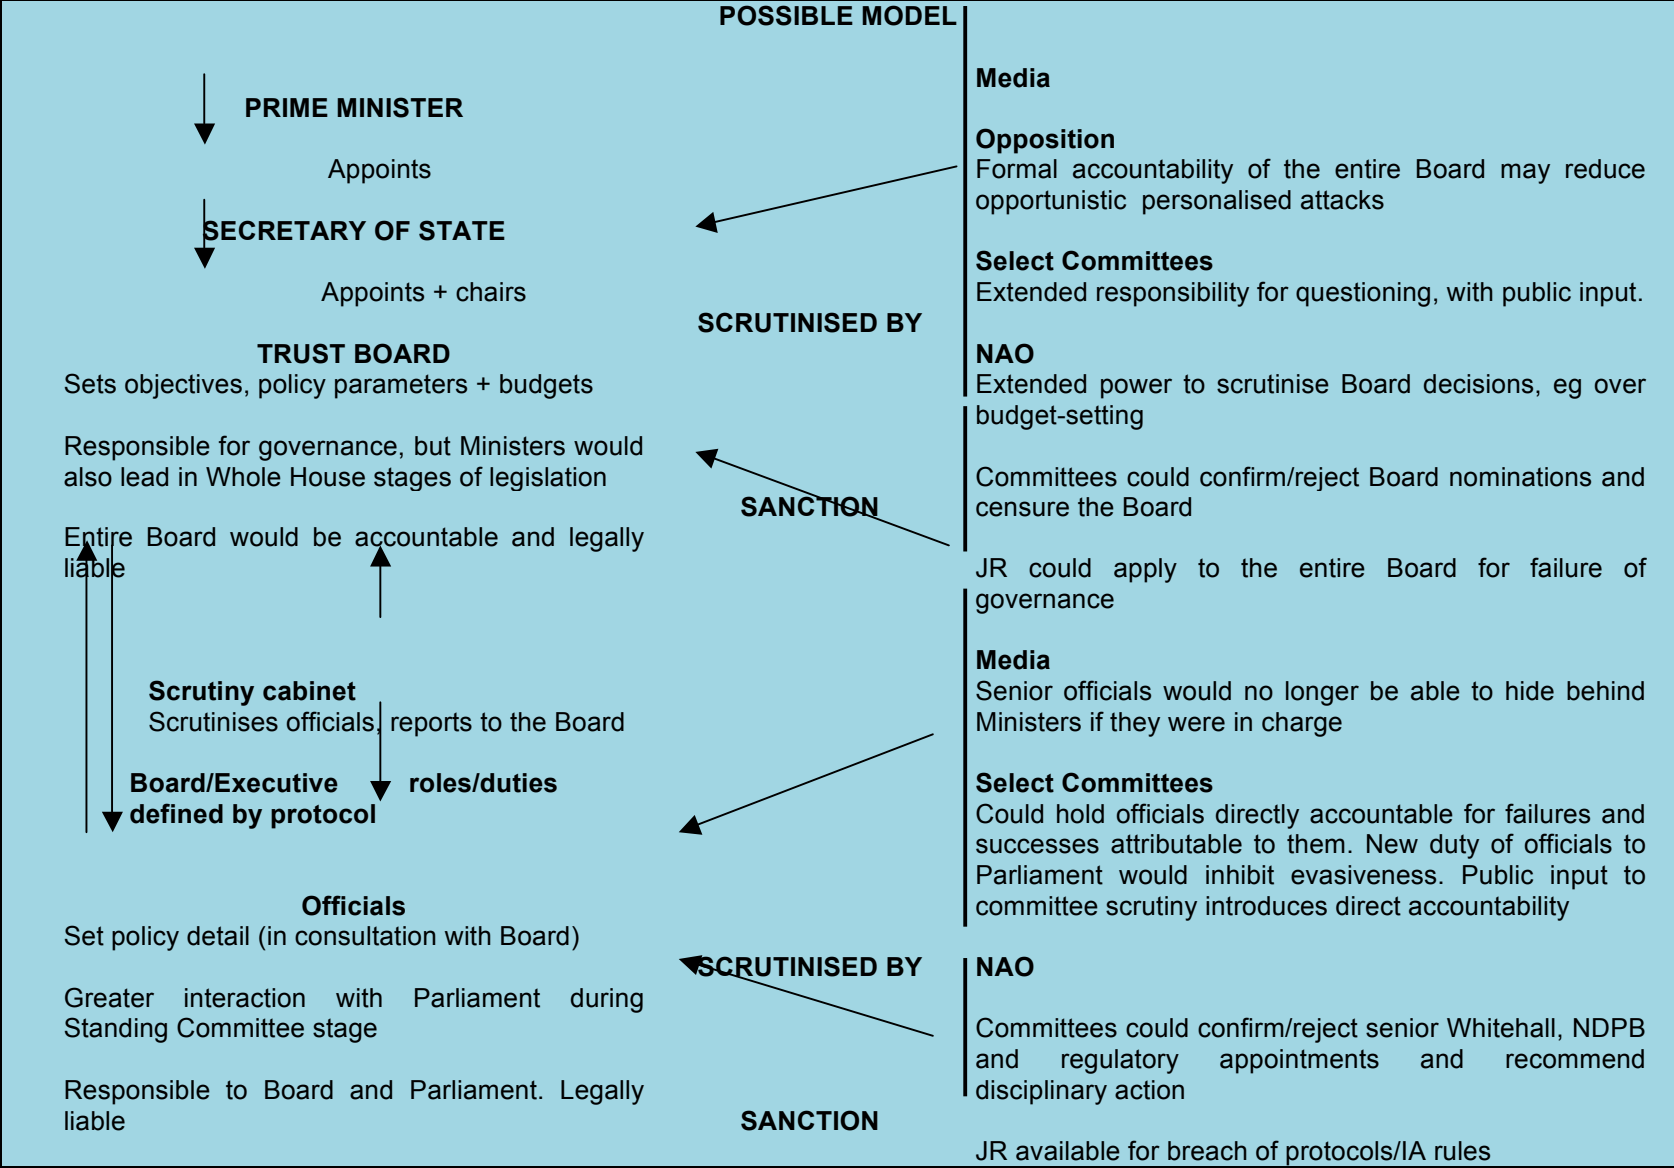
POSSIBLE MODEL

PRIME MINISTER

Appoints

SECRETARY OF STATE

Appoints + chairs

TRUST BOARD
Sets objectives, policy parameters + budgets

Responsible for governance, but Ministers would also lead in Whole House stages of legislation

Entire Board would be accountable and legally liable

Scrutiny cabinet
Scrutinises officials, reports to the Board

Board/Executive roles/duties defined by protocol

Officials
Set policy detail (in consultation with Board)

Greater interaction with Parliament during Standing Committee stage

Responsible to Board and Parliament. Legally liable

SCRUTINISED BY

SANCTION

SCRUTINISED BY

SANCTION

Media

Opposition
Formal accountability of the entire Board may reduce opportunistic personalised attacks

Select Committees
Extended responsibility for questioning, with public input.

NAO
Extended power to scrutinise Board decisions, eg over budget-setting

Committees could confirm/reject Board nominations and censure the Board

JR could apply to the entire Board for failure of governance

Media
Senior officials would no longer be able to hide behind Ministers if they were in charge

Select Committees
Could hold officials directly accountable for failures and successes attributable to them. New duty of officials to Parliament would inhibit evasiveness. Public input to committee scrutiny introduces direct accountability

NAO

Committees could confirm/reject senior Whitehall, NDPB and regulatory appointments and recommend disciplinary action

JR available for breach of protocols/IA rules